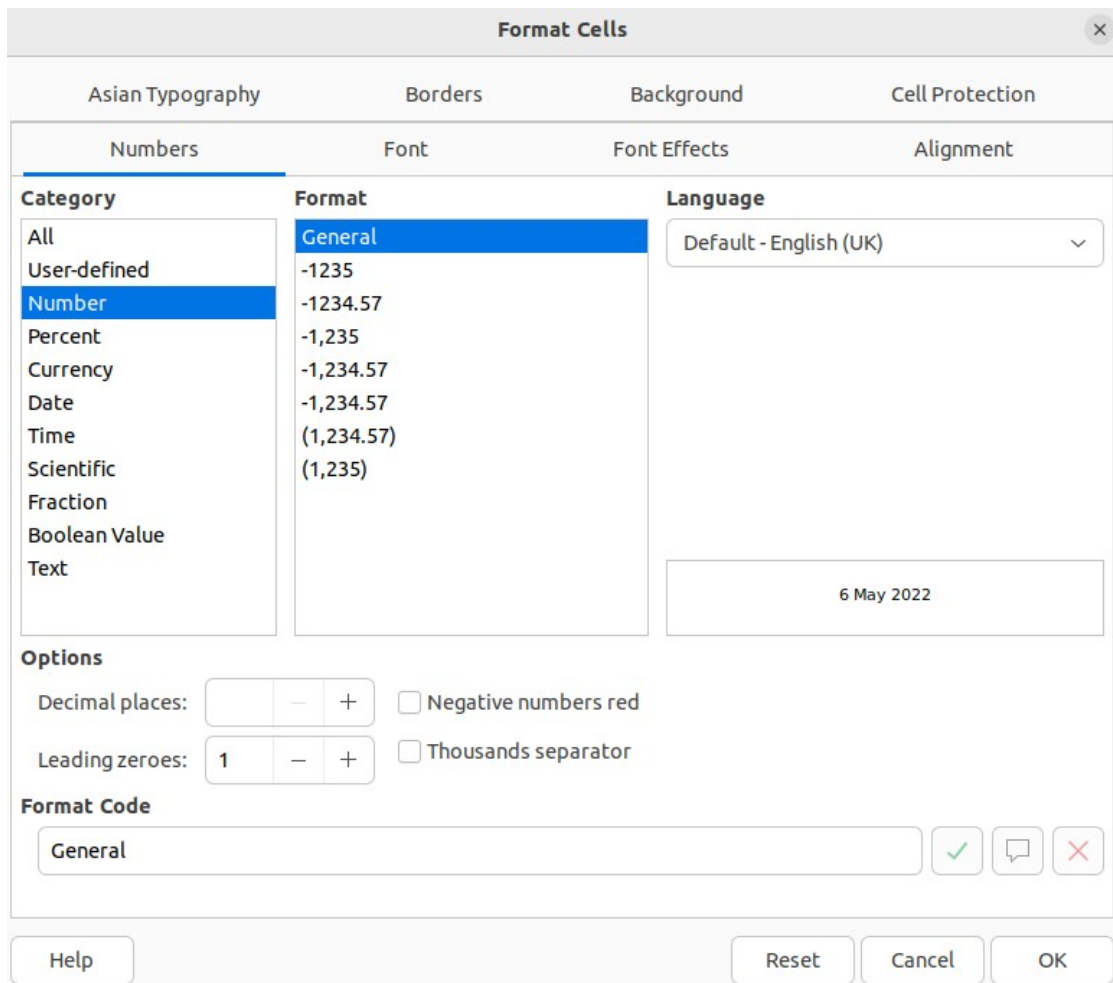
Format Cells

×

Asian Typography
Borders
Background
Cell Protection

Numbers
Font
Font Effects
Alignment

Category

All
User-defined
Number
Percent
Currency
Date
Time
Scientific
Fraction
Boolean Value
Text

Format

General
-1235
-1234.57
-1,235
-1,234.57
-1,234.57
(1,234.57)
(1,235)

Language

Default - English (UK)

6 May 2022

Options

Decimal places:
Leading zeroes: 1

Negative numbers red
Thousands separator

Format Code

General

Help
Reset
Cancel
OK